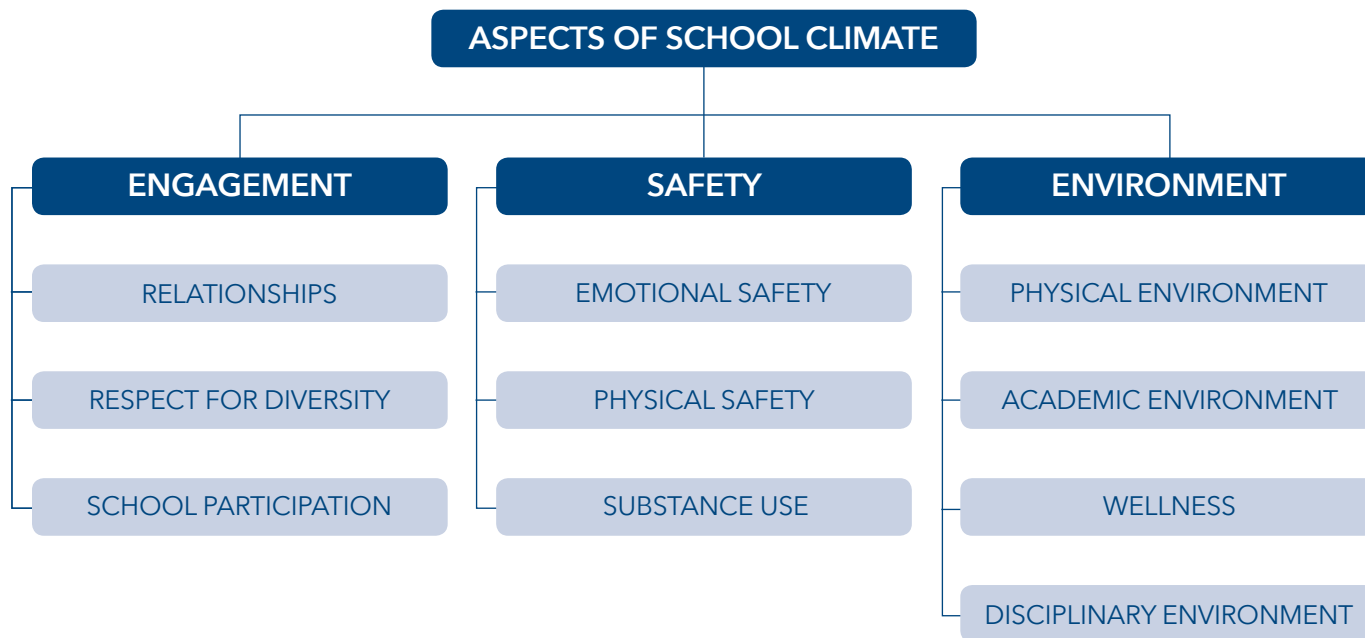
ASPECTS OF SCHOOL CLIMATE

ENGAGEMENT

RELATIONSHIPS

RESPECT FOR DIVERSITY

SCHOOL PARTICIPATION

SAFETY

EMOTIONAL SAFETY

PHYSICAL SAFETY

SUBSTANCE USE

ENVIRONMENT

PHYSICAL ENVIRONMENT

ACADEMIC ENVIRONMENT

WELLNESS

DISCIPLINARY ENVIRONMENT